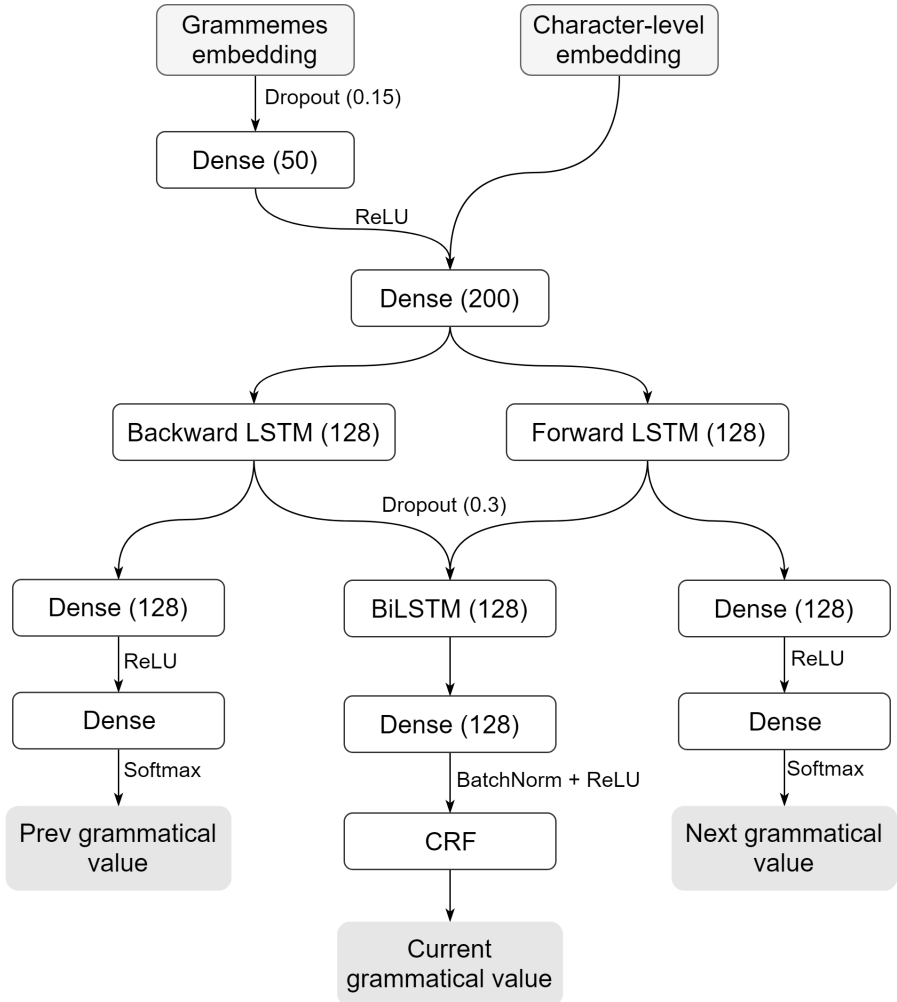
Grammemes embedding

Character-level embedding

Dropout (0.15)

Dense (50)

ReLU

Dense (200)

Backward LSTM (128)

Forward LSTM (128)

Dropout (0.3)

Dense (128)

BiLSTM (128)

Dense (128)

ReLU

ReLU

Dense

Dense (128)

Dense

Softmax

BatchNorm + ReLU

Softmax

Prev grammatical value

CRF

Next grammatical value

Current grammatical value